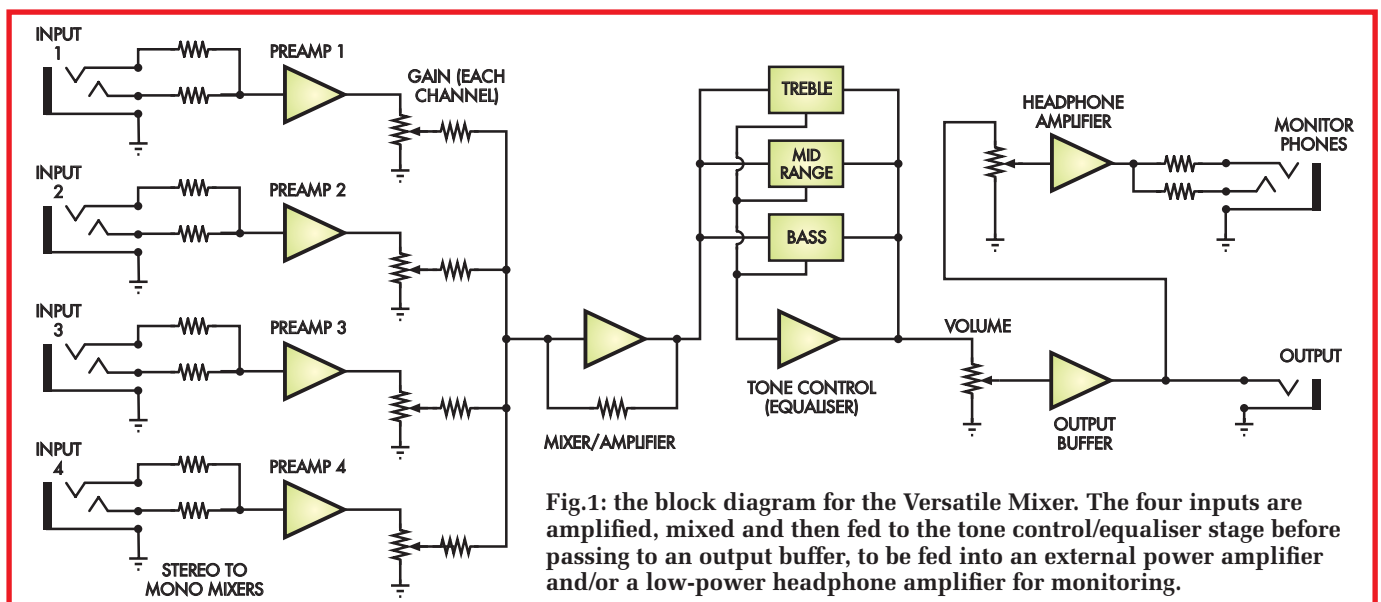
INPUT 1

PREAMP 1

GAIN (EACH CHANNEL)

INPUT 2

PREAMP 2

INPUT 3

PREAMP 3

INPUT 4

PREAMP 4

STEREO TO MONO MIXERS

MIXER/AMPLIFIER

TREBLE

MID RANGE

BASS

TONE CONTROL (EQUALISER)

HEADPHONE AMPLIFIER

MONITOR PHONES

VOLUME

OUTPUT BUFFER

OUTPUT

Fig.1: the block diagram for the Versatile Mixer. The four inputs are amplified, mixed and then fed to the tone control/equaliser stage before passing to an output buffer, to be fed into an external power amplifier and/or a low-power headphone amplifier for monitoring.